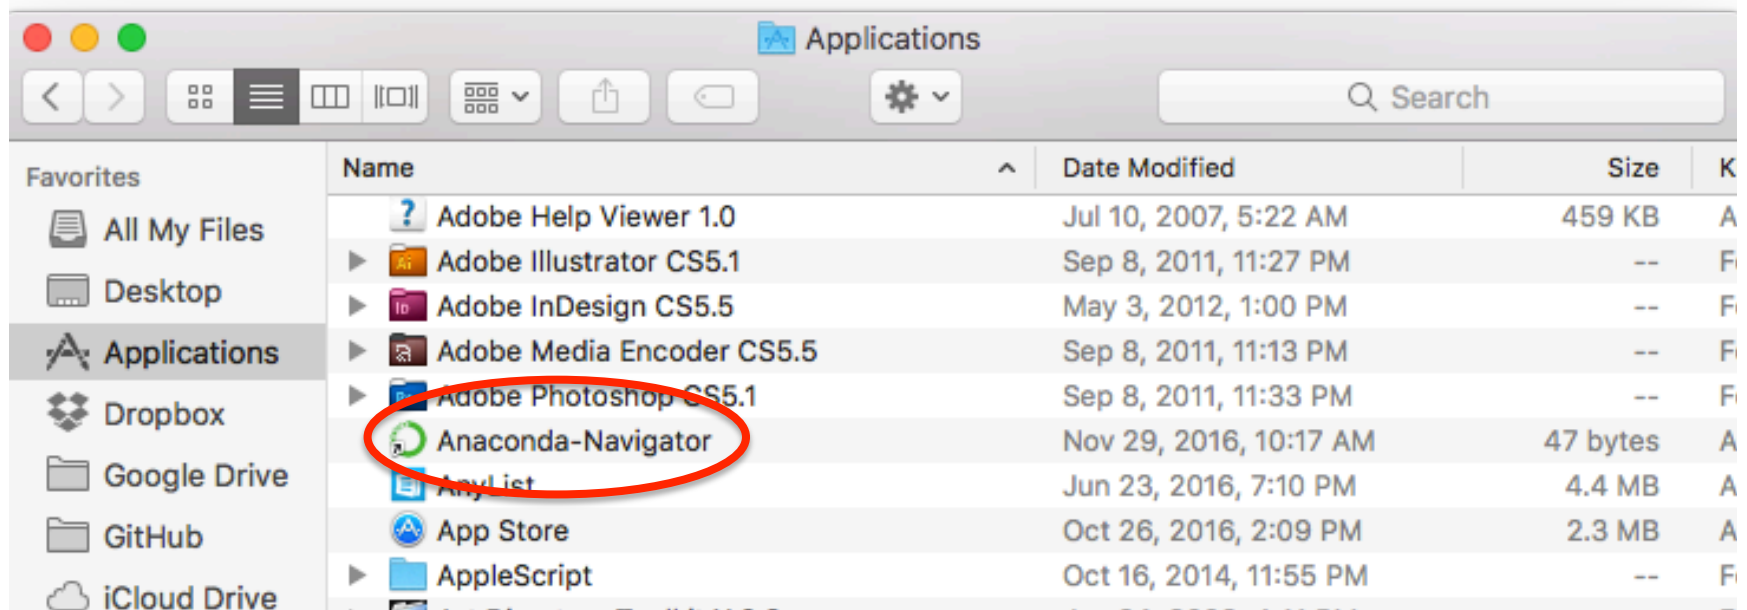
Applications

Search

Favorites

All My Files

Desktop

Applications

Dropbox

Google Drive

GitHub

iCloud Drive

| Name | Date Modified | Size | K |
|---|---|---|---|
| Adobe Help Viewer 1.0 | Jul 10, 2007, 5:22 AM | 459 KB | A |
| Adobe Illustrator CS5.1 | Sep 8, 2011, 11:27 PM | -- | F |
| Adobe InDesign CS5.5 | May 3, 2012, 1:00 PM | -- | F |
| Adobe Media Encoder CS5.5 | Sep 8, 2011, 11:13 PM | -- | F |
| Adobe Photoshop CS5.1 | Sep 8, 2011, 11:33 PM | -- | F |
| Anaconda-Navigator | Nov 29, 2016, 10:17 AM | 47 bytes | A |
| AnyList | Jun 23, 2016, 7:10 PM | 4.4 MB | A |
| App Store | Oct 26, 2016, 2:09 PM | 2.3 MB | A |
| AppleScript | Oct 16, 2014, 11:55 PM | -- | F |